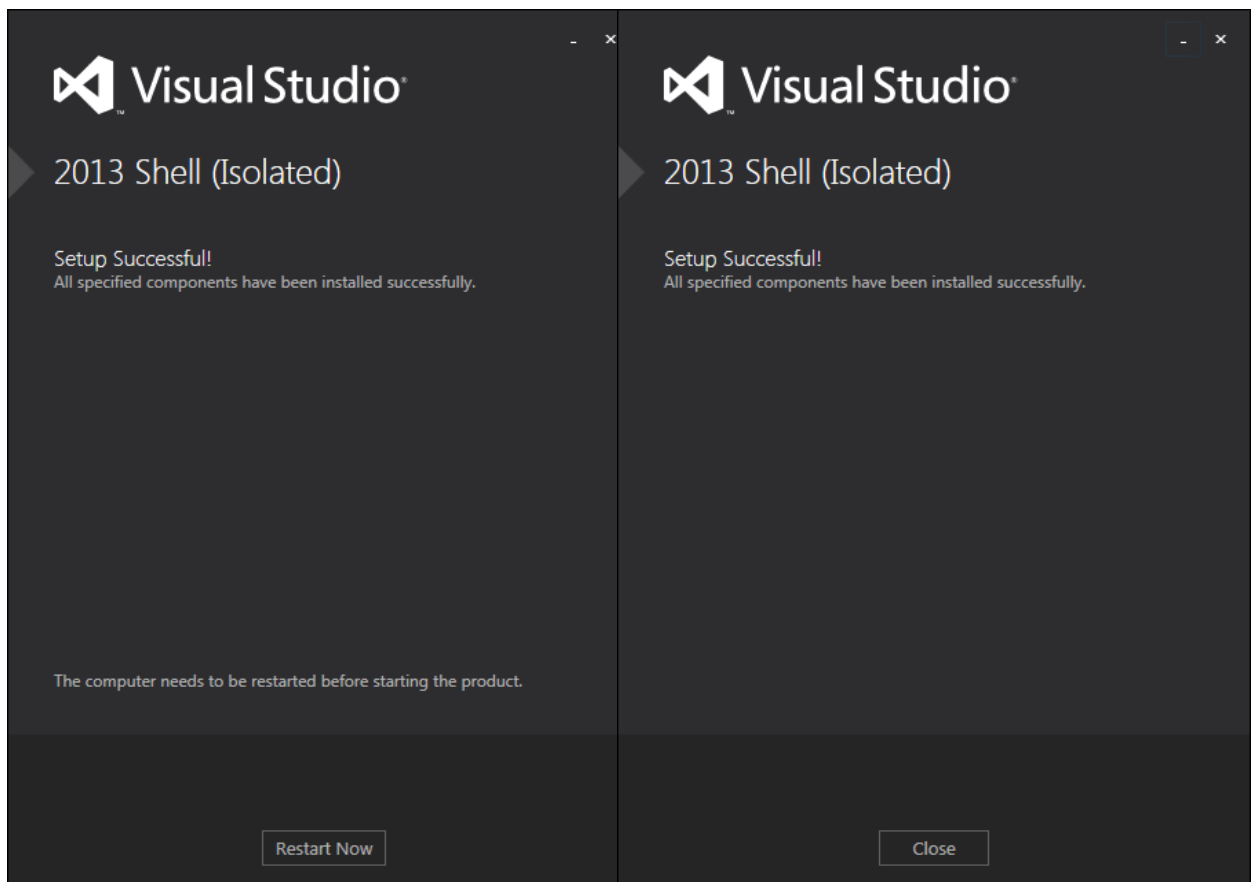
- ×

Visual Studio

2013 Shell (Isolated)

Setup Successful!
All specified components have been installed successfully.

The computer needs to be restarted before starting the product.

Restart Now

- ×

Visual Studio

2013 Shell (Isolated)

Setup Successful!
All specified components have been installed successfully.

Close